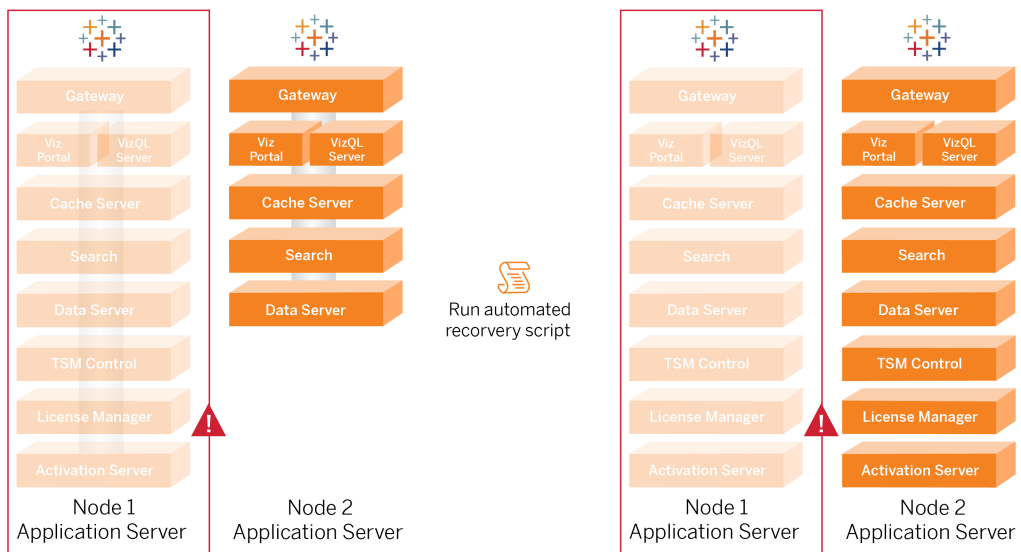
Gateway

Viz Portal

VizQL Server

Cache Server

Search

Data Server

TSM Control

License Manager

Activation Server

!

Node 1
Application Server

Gateway

Viz Portal

VizQL Server

Cache Server

Search

Data Server

Node 2
Application Server

Run automated recorvery script

Gateway

Viz Portal

VizQL Server

Cache Server

Search

Data Server

TSM Control

License Manager

Activation Server

!

Node 1
Application Server

Gateway

Viz Portal

VizQL Server

Cache Server

Search

Data Server

TSM Control

License Manager

Activation Server

Node 2
Application Server